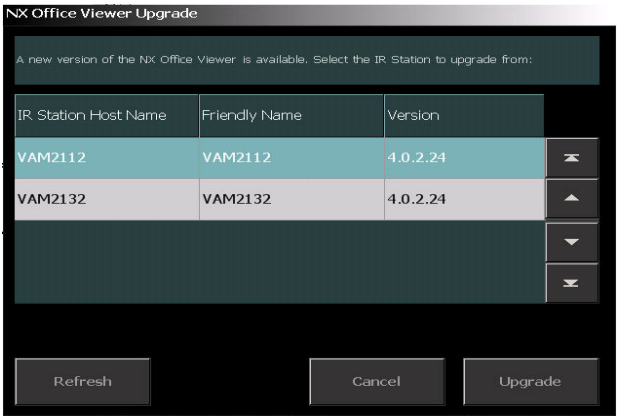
NX Office Viewer Upgrade

A new version of the NX Office Viewer is available. Select the IR Station to upgrade from:

| IR Station Host Name | Friendly Name | Version |
|---|---|---|
| VAM2112 | VAM2112 | 4.0.2.24 |
| VAM2132 | VAM2132 | 4.0.2.24 |

Refresh

Cancel

Upgrade